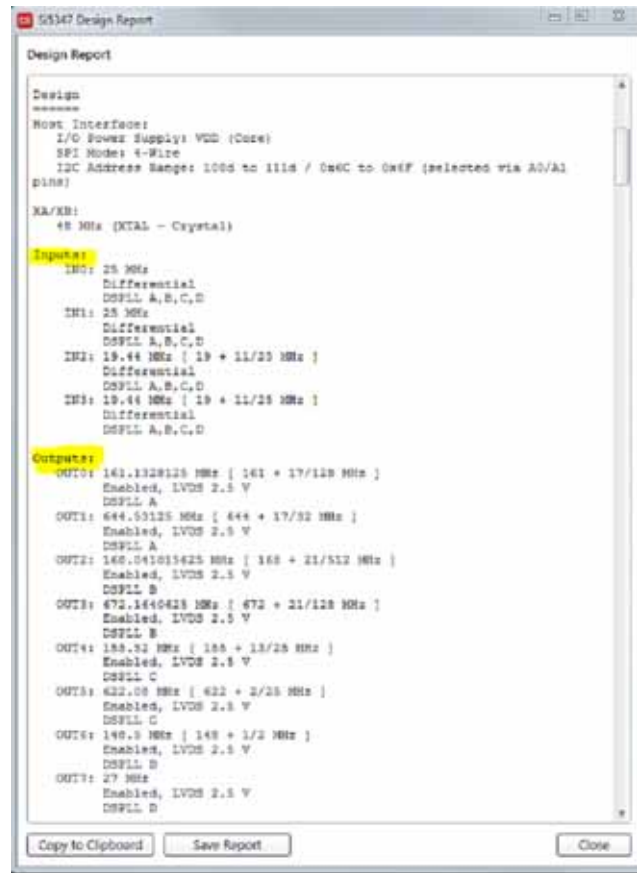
Si5347 Design Report

Design Report

Design
======
Host Interface:
I/O Power Supply: VDD (Core)
SPI Mode: 4-Wire
I2C Address Range: 108d to 111d / 0x6C to 0x6F (selected via A0/A1 pins)

XA/XB:
48 MHz (XTAL - Crystal)

Inputs:
IN0: 25 MHz
Differential
DSPLL A,B,C,D
IN1: 25 MHz
Differential
DSPLL A,B,C,D
IN2: 19.44 MHz [ 19 + 11/25 MHz ]
Differential
DSPLL A,B,C,D
IN3: 19.44 MHz [ 19 + 11/25 MHz ]
Differential
DSPLL A,B,C,D

Outputs:
OUT0: 161.1328125 MHz [ 161 + 17/128 MHz ]
Enabled, LVDS 2.5 V
DSPLL A
OUT1: 644.53125 MHz [ 644 + 17/32 MHz ]
Enabled, LVDS 2.5 V
DSPLL A
OUT2: 168.041015625 MHz [ 168 + 21/512 MHz ]
Enabled, LVDS 2.5 V
DSPLL B
OUT3: 672.1640625 MHz [ 672 + 21/128 MHz ]
Enabled, LVDS 2.5 V
DSPLL B
OUT4: 155.52 MHz [ 155 + 13/25 MHz ]
Enabled, LVDS 2.5 V
DSPLL C
OUT5: 622.08 MHz [ 622 + 2/25 MHz ]
Enabled, LVDS 2.5 V
DSPLL C
OUT6: 148.5 MHz [ 148 + 1/2 MHz ]
Enabled, LVDS 2.5 V
DSPLL D
OUT7: 27 MHz
Enabled, LVDS 2.5 V
DSPLL D

Copy to Clipboard
Save Report
Close